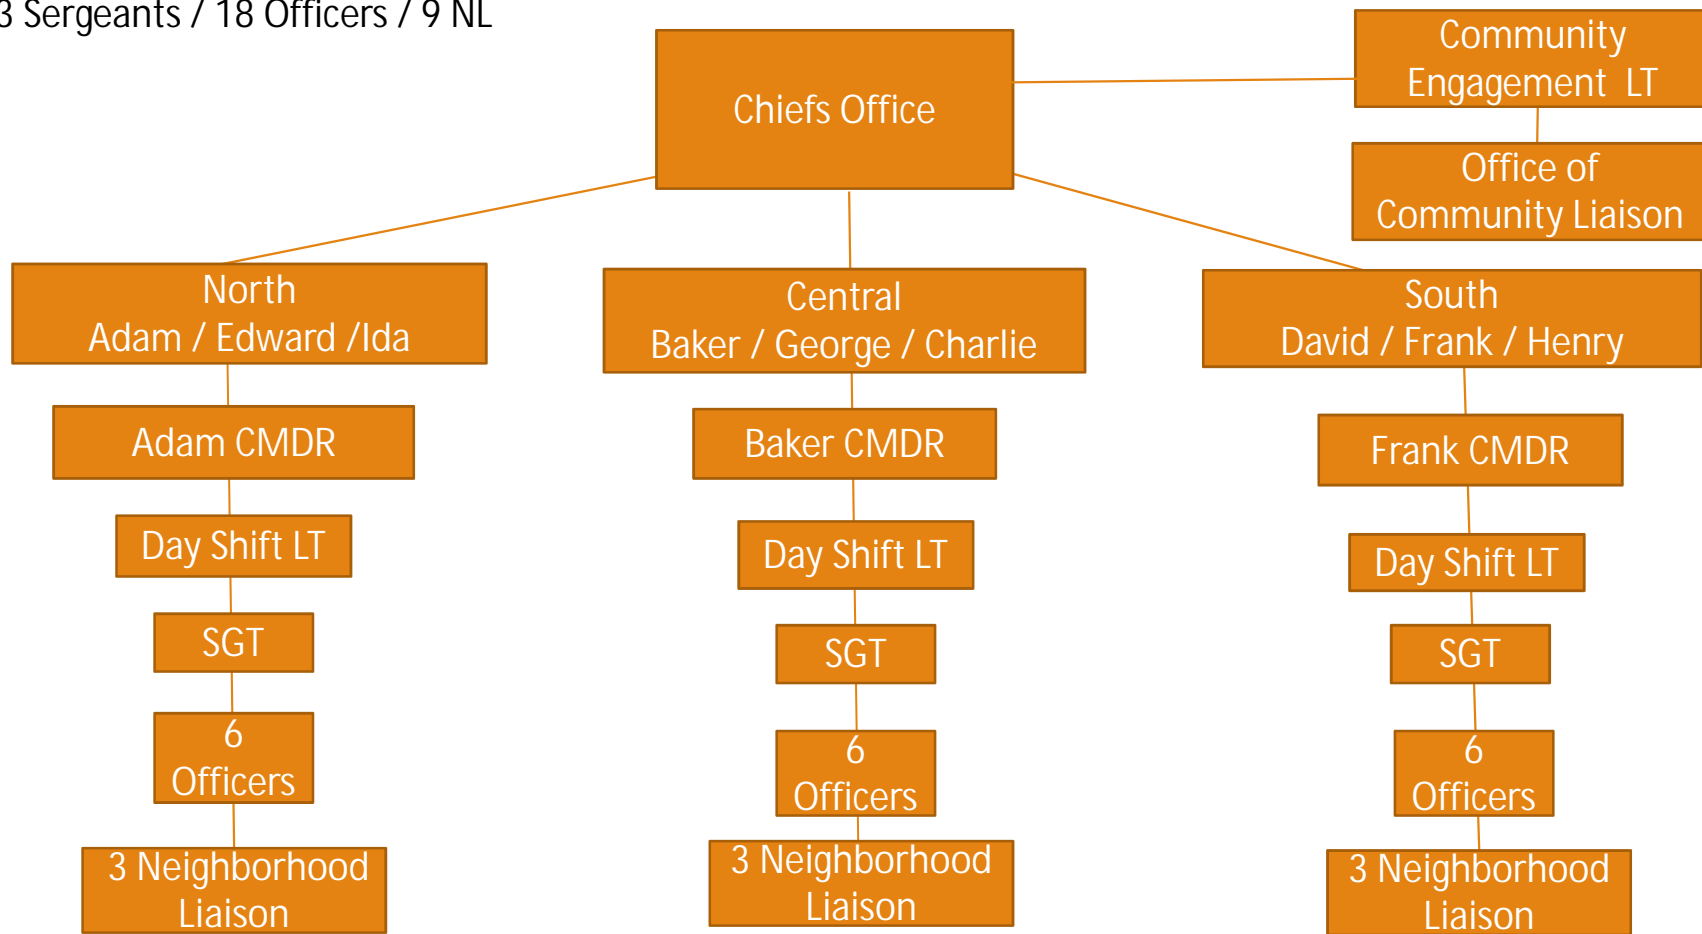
3 Sergeants / 18 Officers / 9 NL

Chiefs Office

Community Engagement LT

Office of Community Liaison

North
Adam / Edward /Ida

Adam CMDR

Day Shift LT

SGT

6
Officers

3 Neighborhood Liaison

Central
Baker / George / Charlie

Baker CMDR

Day Shift LT

SGT

6
Officers

3 Neighborhood Liaison

South
David / Frank / Henry

Frank CMDR

Day Shift LT

SGT

6
Officers

3 Neighborhood Liaison